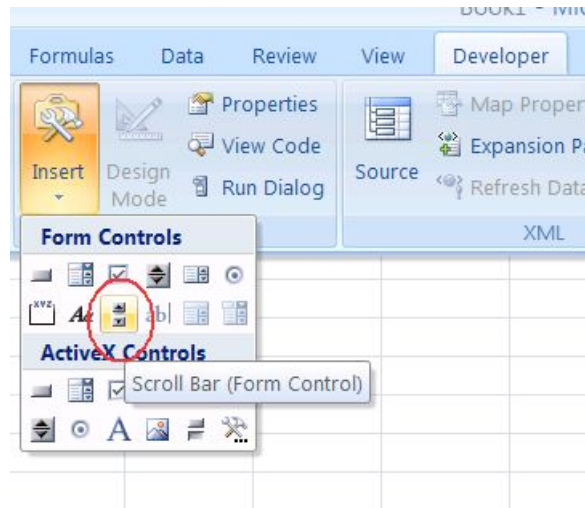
Book1 - Mic

Formulas Data Review View Developer

Insert

Design Mode

Properties

View Code

Run Dialog

Source

Map Proper

Expansion Pa

Refresh Data

XML

Form Controls

Aa

ab|

ActiveX Controls

Scroll Bar (Form Control)

A